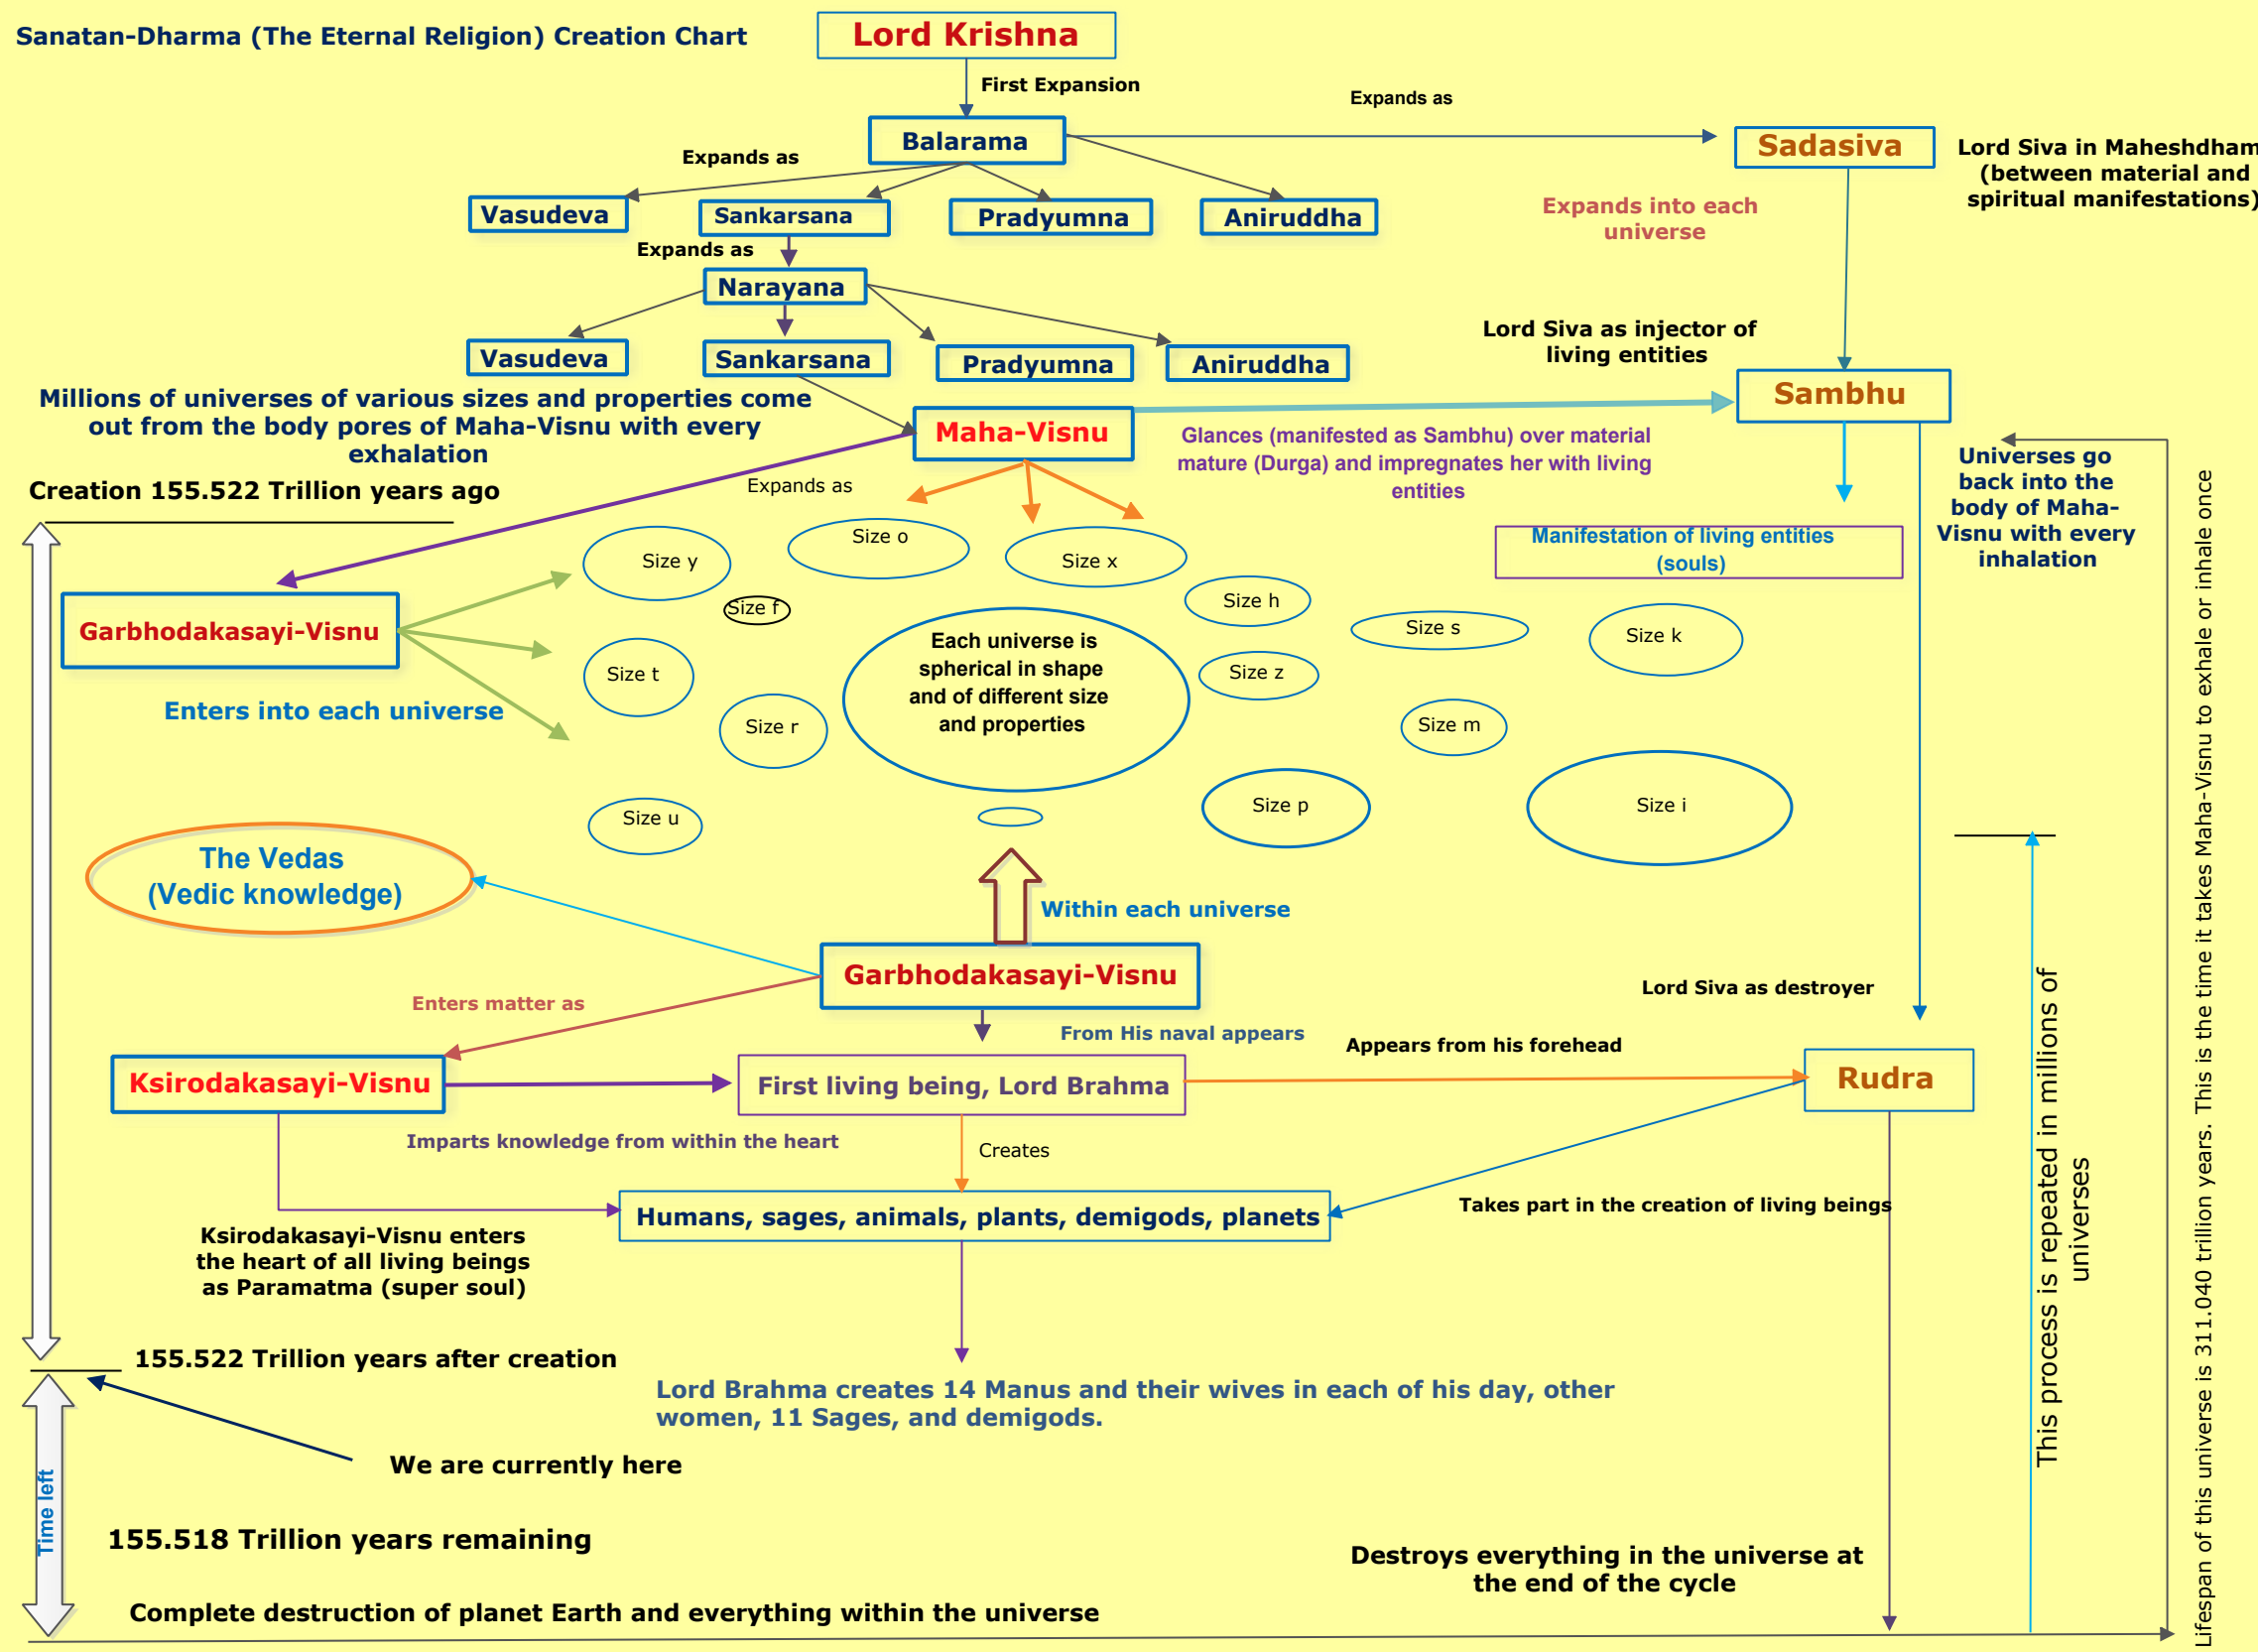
Sanatan-Dharma (The Eternal Religion) Creation Chart

Lord Krishna

First Expansion

Expands as

Balarama

Sadasiva

Lord Siva in Maheshdham (between material and spiritual manifestations)

Expands as

Vasudeva

Sankarsana

Pradyumna

Aniruddha

Expands into each universe

Expands as

Narayana

Lord Siva as injector of living entities

Vasudeva

Sankarsana

Pradyumna

Aniruddha

Sambhu

Millions of universes of various sizes and properties come out from the body pores of Maha-Visnu with every exhalation

Maha-Visnu

Glances (manifested as Sambhu) over material mature (Durga) and impregnates her with living entities

Creation 155.522 Trillion years ago

Expands as

Universes go back into the body of Maha-Visnu with every inhalation

Manifestation of living entities (souls)

Size y

Size o

Size x

Size f

Size h

Garbhodakasayi-Visnu

Size s

Size k

Size t

Each universe is spherical in shape and of different size and properties

Size z

Enters into each universe

Size r

Size m

Size u

Size p

Size i

The Vedas (Vedic knowledge)

Within each universe

Garbhodakasayi-Visnu

Lord Siva as destroyer

Enters matter as

From His naval appears

Appears from his forehead

Ksirodakasayi-Visnu

First living being, Lord Brahma

Rudra

Imparts knowledge from within the heart

Creates

Humans, sages, animals, plants, demigods, planets

Takes part in the creation of living beings

Ksirodakasayi-Visnu enters the heart of all living beings as Paramatma (super soul)

This process is repeated in millions of universes

Lifespan of this universe is 311.040 trillion years. This is the time it takes Maha-Visnu to exhale or inhale once

155.522 Trillion years after creation

Lord Brahma creates 14 Manus and their wives in each of his day, other women, 11 Sages, and demigods.

We are currently here

Time left

155.518 Trillion years remaining

Destroys everything in the universe at the end of the cycle

Complete destruction of planet Earth and everything within the universe